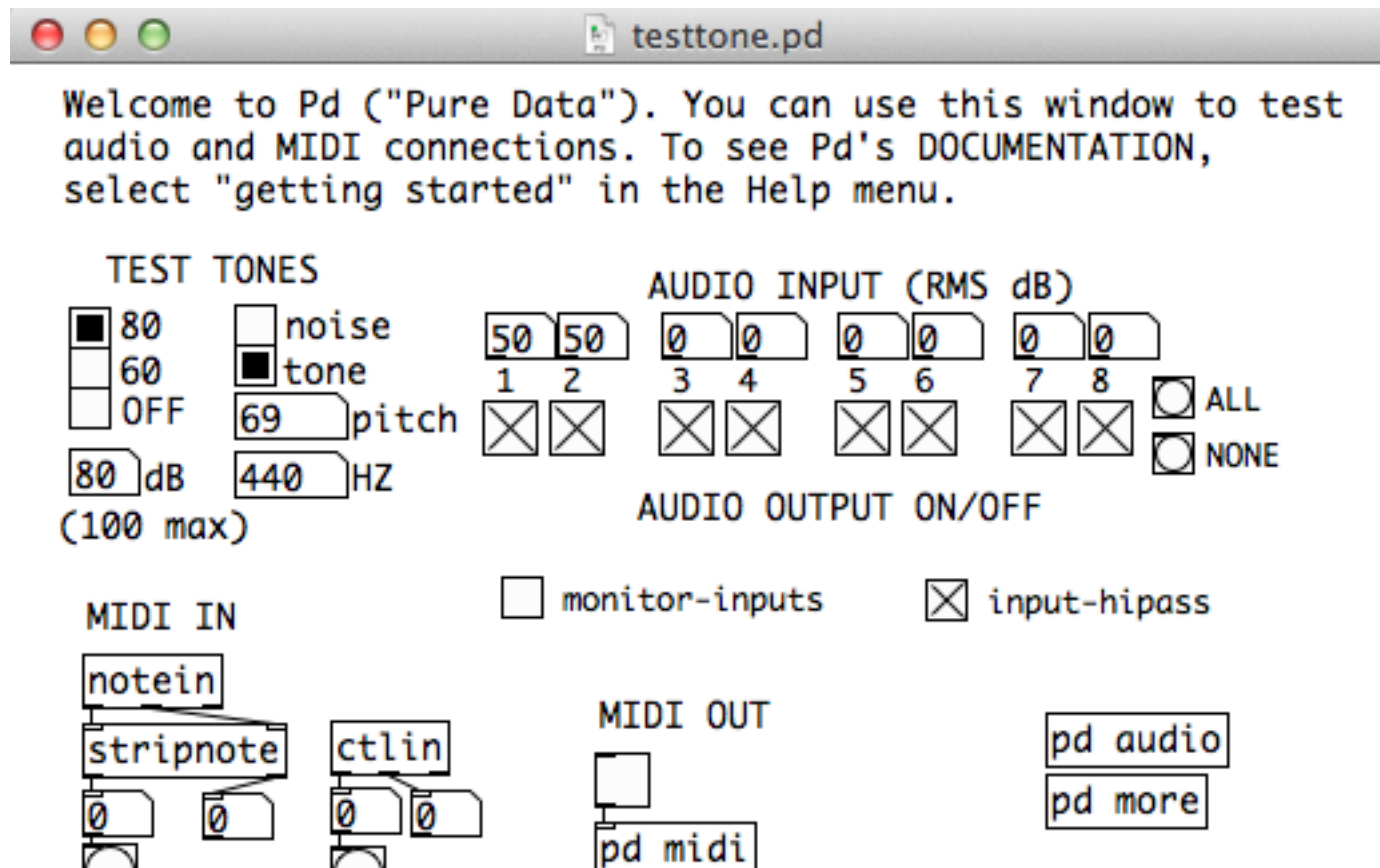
testtone.pd

Welcome to Pd ("Pure Data"). You can use this window to test audio and MIDI connections. To see Pd's DOCUMENTATION, select "getting started" in the Help menu.

TEST TONES

80
60
OFF

noise
tone

69 pitch

80 dB
(100 max)

440 HZ

AUDIO INPUT (RMS dB)

50 50 0 0 0 0 0 0

1 2 3 4 5 6 7 8

ALL
NONE

AUDIO OUTPUT ON/OFF

monitor-inputs

input-hipass

MIDI IN

notein

stripnote

0 0

ctlin

0 0

MIDI OUT

pd midi

pd audio

pd more